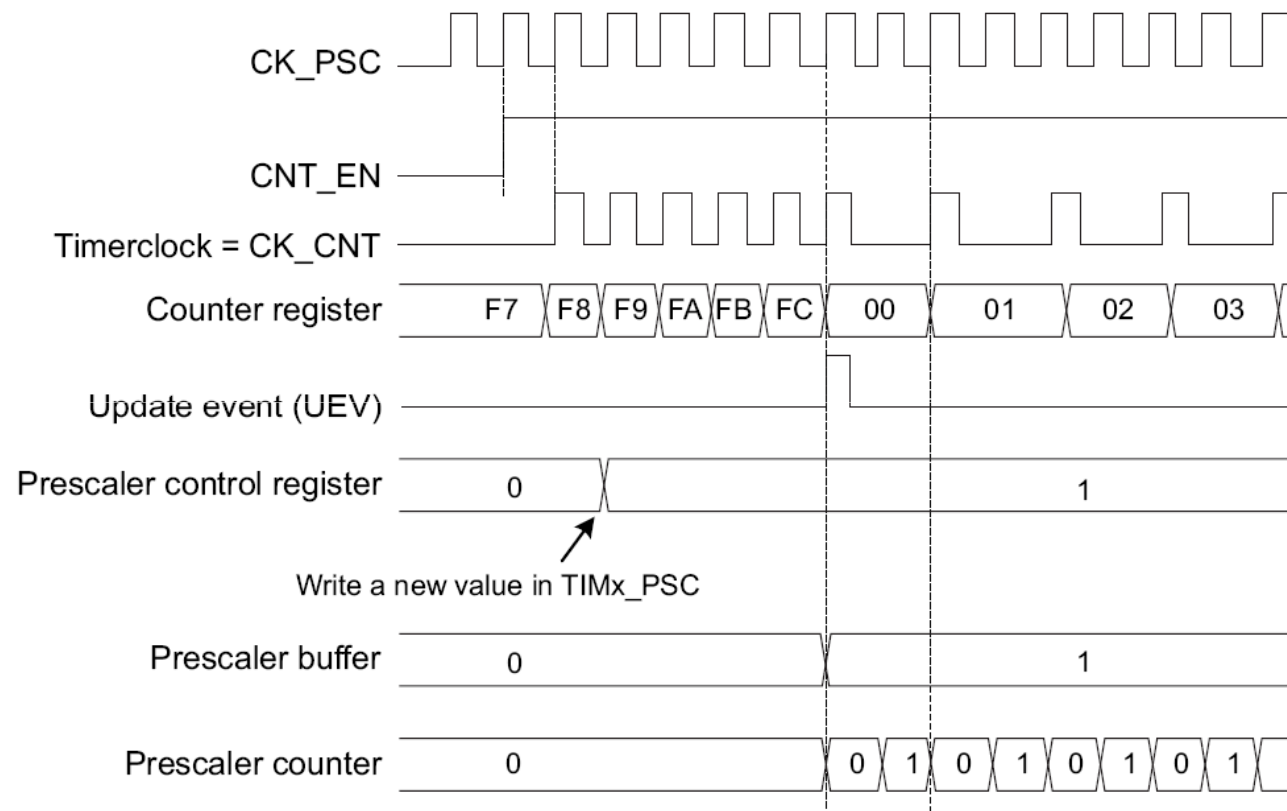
CK_PSC

CNT_EN

Timerclock = CK_CNT

Counter register F7 F8 F9 FA FB FC 00 01 02 03

Update event (UEV)

Prescaler control register 0 1

Write a new value in TIMx_PSC

Prescaler buffer 0 1

Prescaler counter 0 0 1 0 1 0 1 0 1